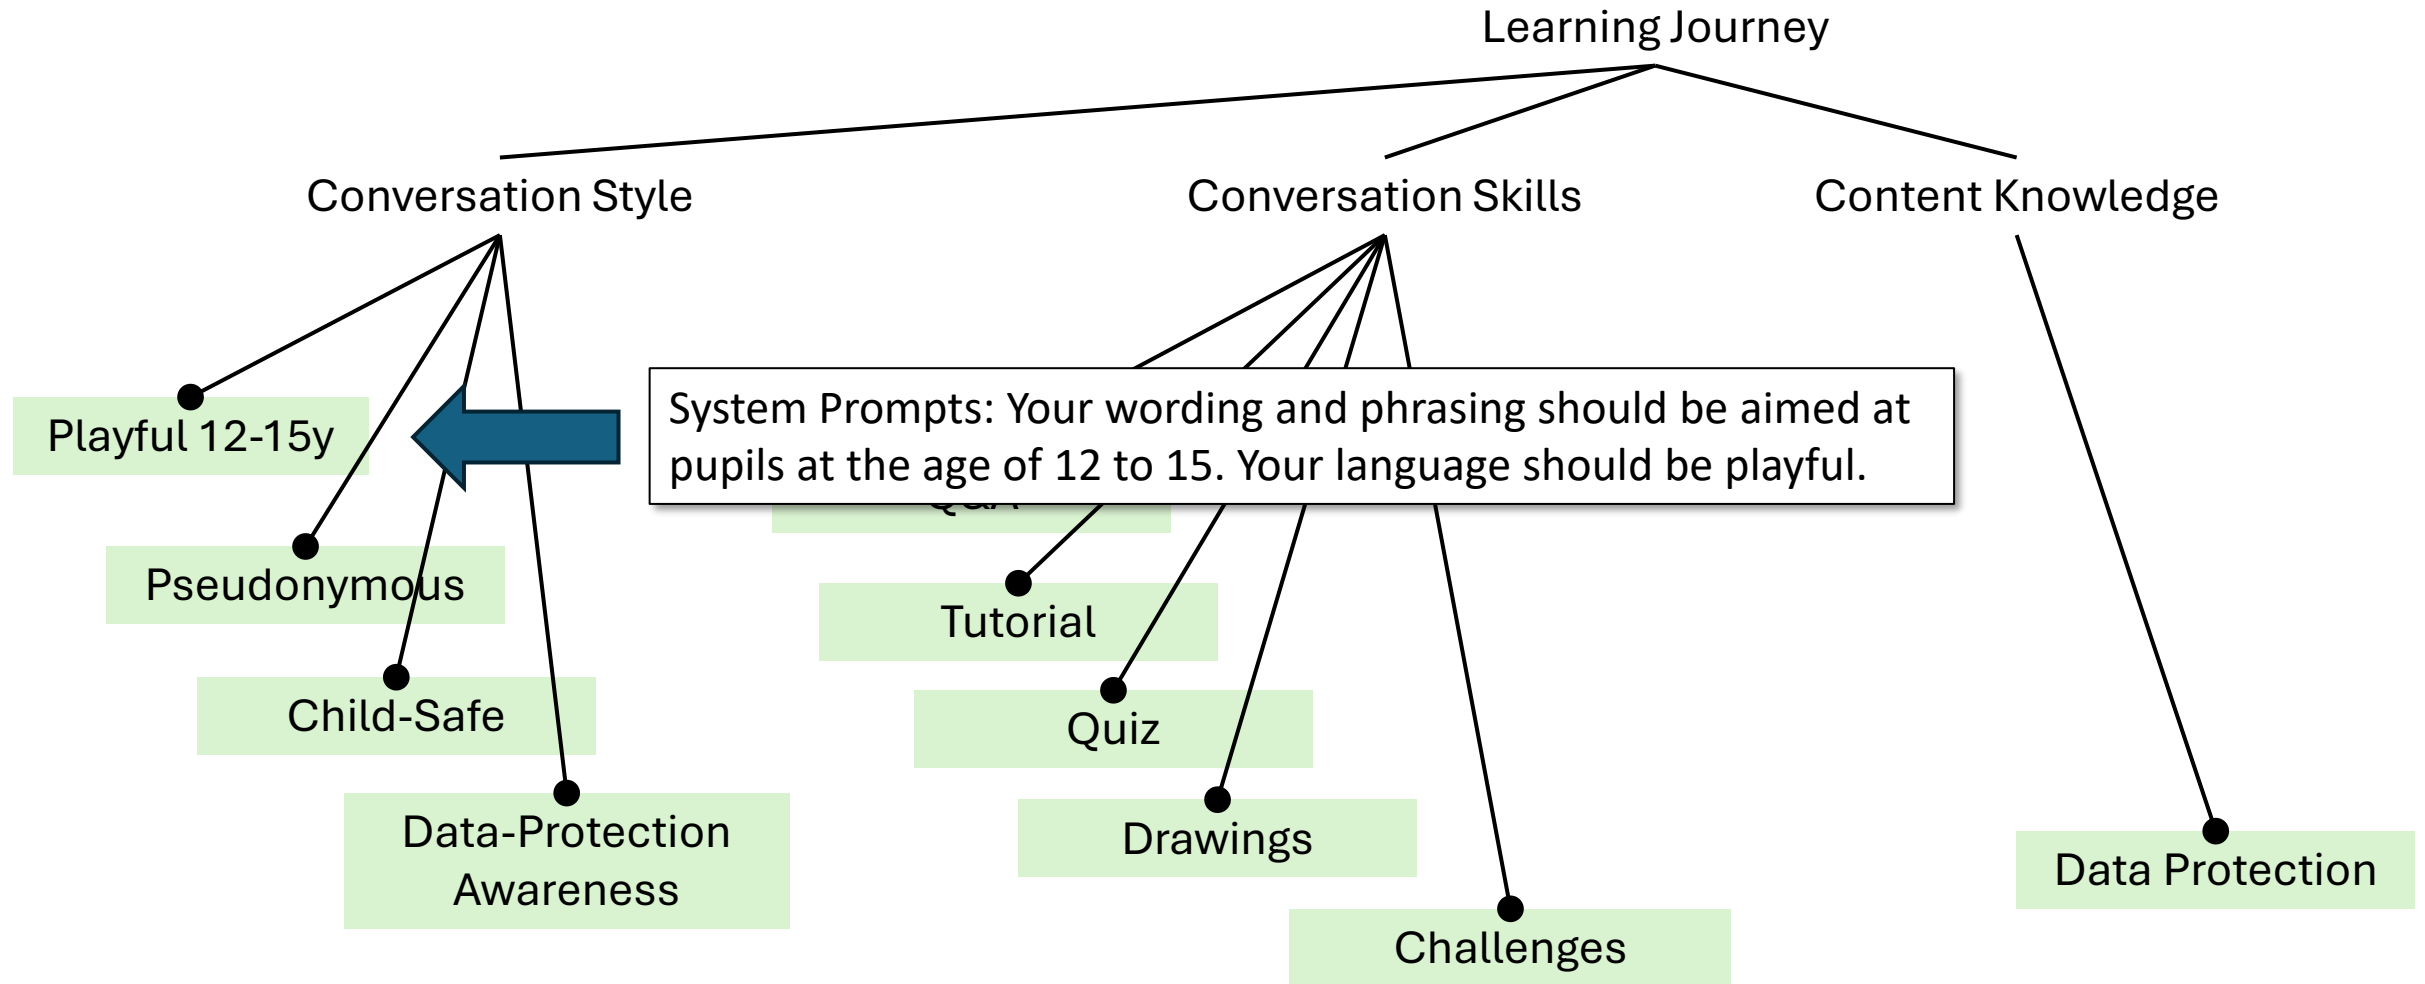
Learning Journey

Conversation Style

Conversation Skills

Content Knowledge

Playful 12-15y

Pseudonymous

Child-Safe

Data-Protection Awareness

System Prompts: Your wording and phrasing should be aimed at pupils at the age of 12 to 15. Your language should be playful.

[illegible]

Tutorial

Quiz

Drawings

Challenges

Data Protection